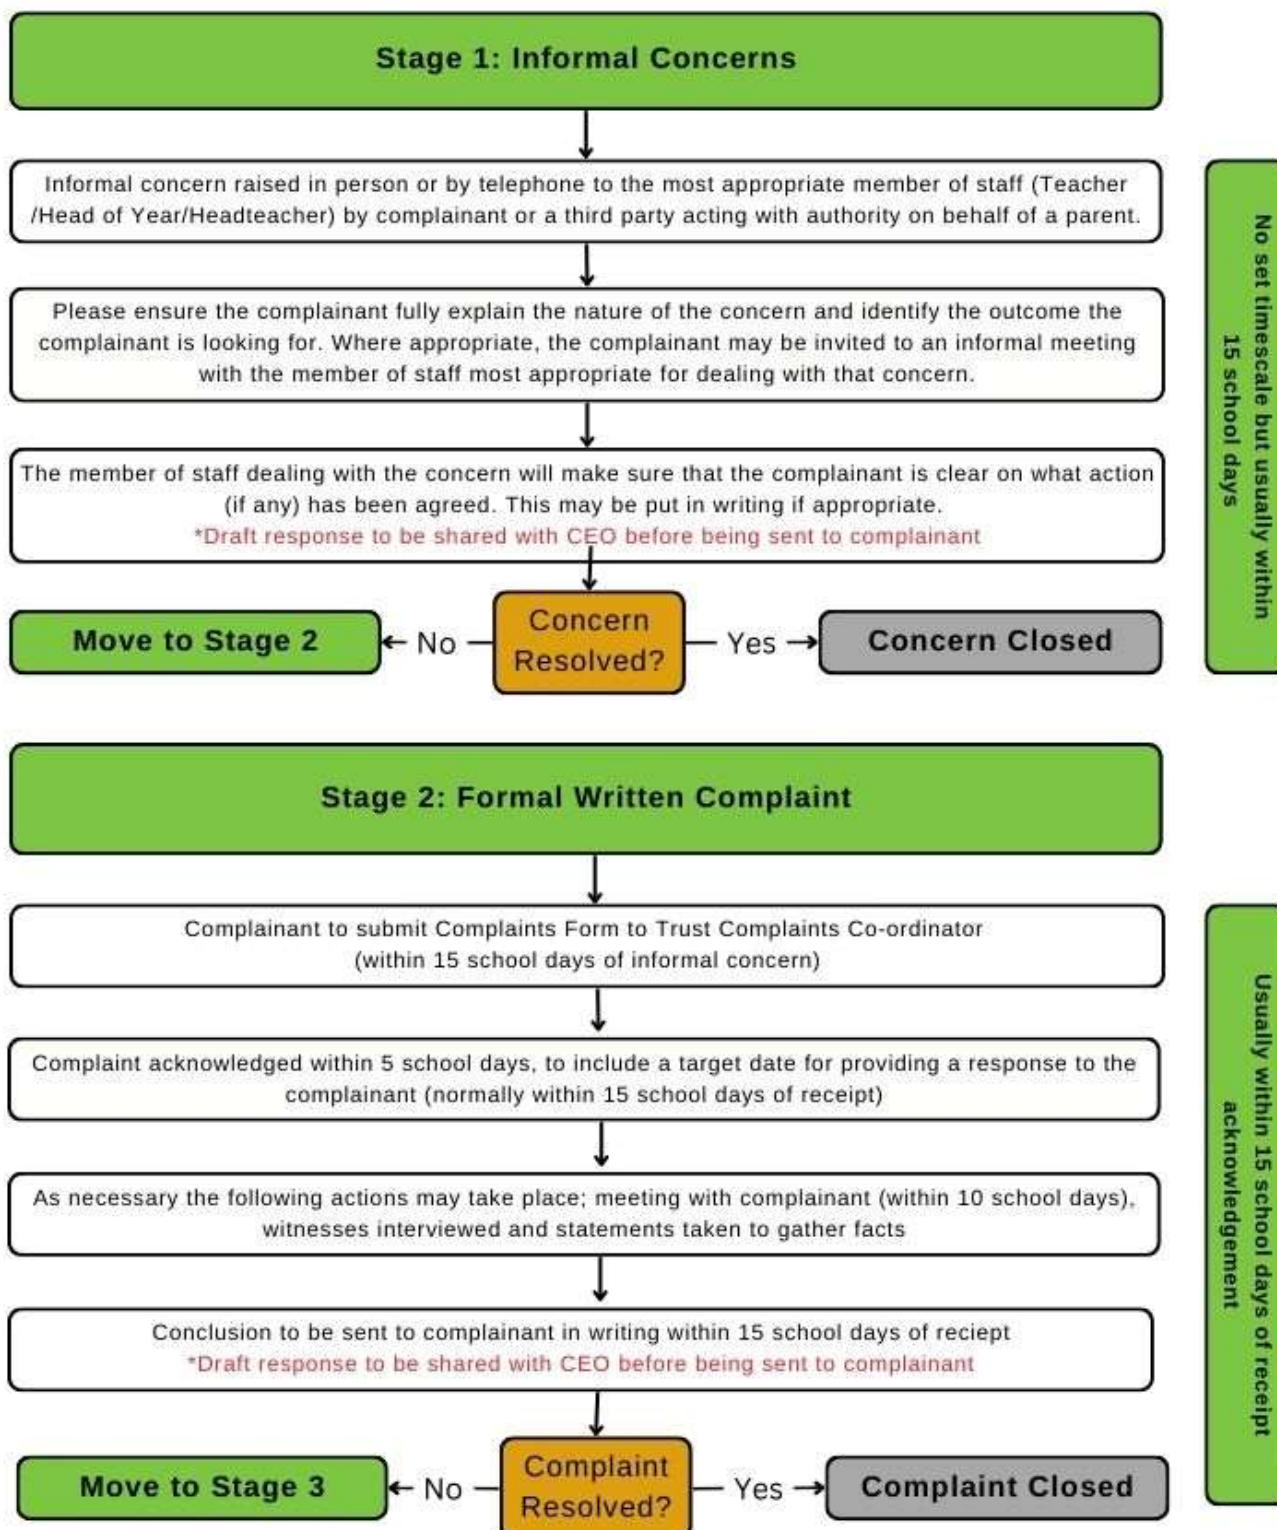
Stage 1: Informal Concerns

Informal concern raised in person or by telephone to the most appropriate member of staff (Teacher /Head of Year/Headteacher) by complainant or a third party acting with authority on behalf of a parent.

Please ensure the complainant fully explain the nature of the concern and identify the outcome the complainant is looking for. Where appropriate, the complainant may be invited to an informal meeting with the member of staff most appropriate for dealing with that concern.

The member of staff dealing with the concern will make sure that the complainant is clear on what action (if any) has been agreed. This may be put in writing if appropriate.
*Draft response to be shared with CEO before being sent to complainant

Move to Stage 2 ← No — Concern Resolved? — Yes → Concern Closed

No set timescale but usually within 15 school days

Stage 2: Formal Written Complaint

Complainant to submit Complaints Form to Trust Complaints Co-ordinator (within 15 school days of informal concern)

Complaint acknowledged within 5 school days, to include a target date for providing a response to the complainant (normally within 15 school days of receipt)

As necessary the following actions may take place; meeting with complainant (within 10 school days), witnesses interviewed and statements taken to gather facts

Conclusion to be sent to complainant in writing within 15 school days of reciept
*Draft response to be shared with CEO before being sent to complainant

Move to Stage 3 ← No — Complaint Resolved? — Yes → Complaint Closed

Usually within 15 school days of receipt acknowledgement